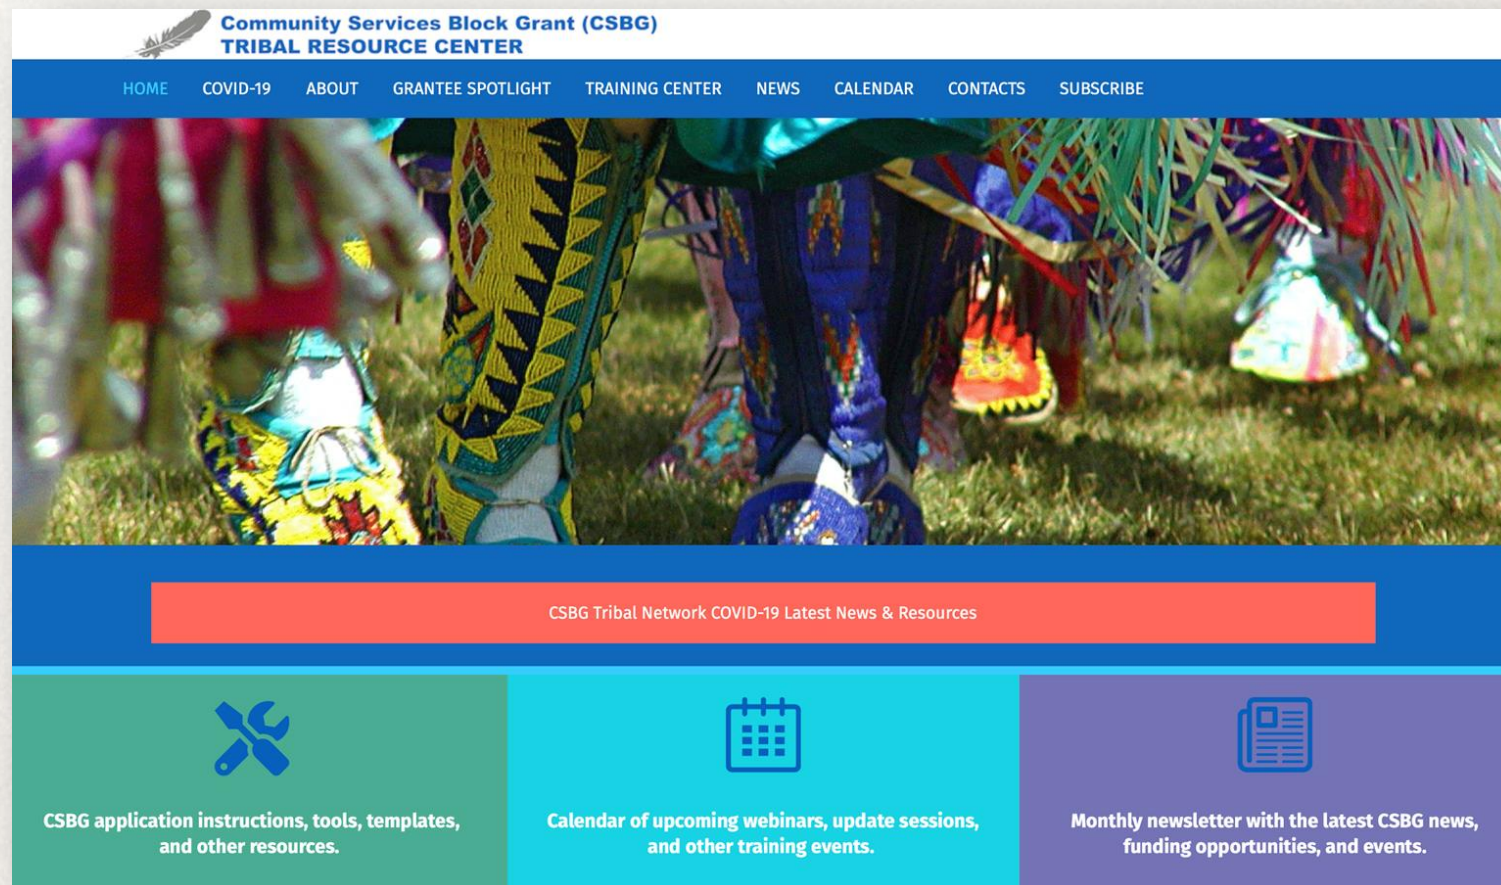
Community Services Block Grant (CSBG)
TRIBAL RESOURCE CENTER

HOME COVID-19 ABOUT GRANTEE SPOTLIGHT TRAINING CENTER NEWS CALENDAR CONTACTS SUBSCRIBE

CSBG Tribal Network COVID-19 Latest News & Resources

CSBG application instructions, tools, templates, and other resources.

Calendar of upcoming webinars, update sessions, and other training events.

Monthly newsletter with the latest CSBG news, funding opportunities, and events.